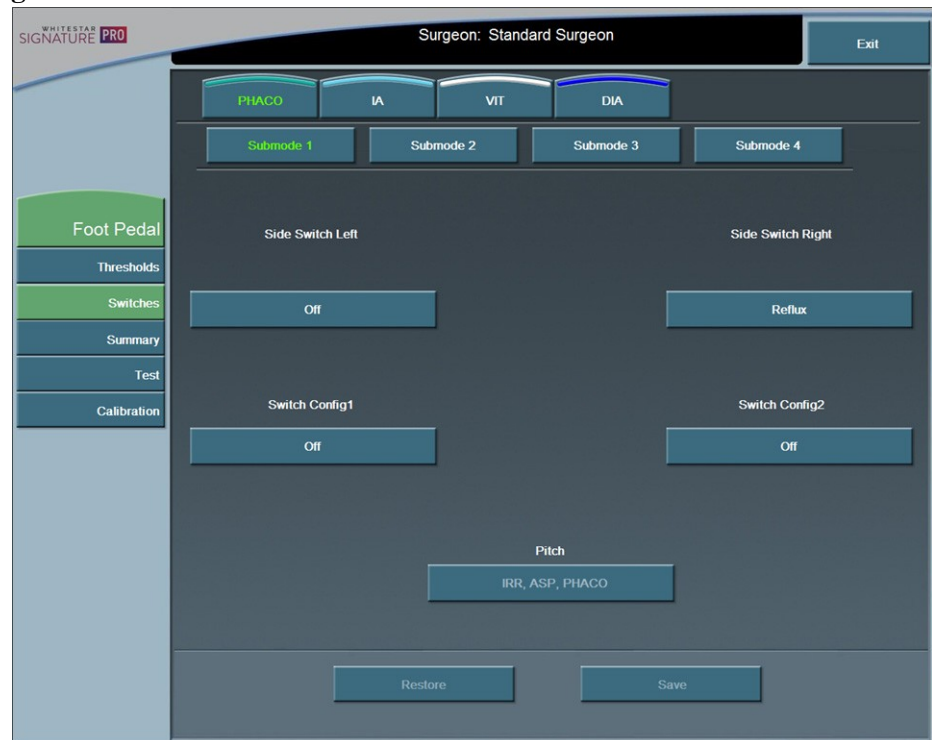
WHITESTAR SIGNATURE PRO

Surgeon: Standard Surgeon

Exit

PHACO
IA
VIT
DIA

Submode 1
Submode 2
Submode 3
Submode 4

Foot Pedal
Thresholds
Switches
Summary
Test
Calibration

Side Switch Left
Side Switch Right

Off
Reflux

Switch Config1
Switch Config2

Off
Off

Pitch

IRR, ASP, PHACO

Restore
Save